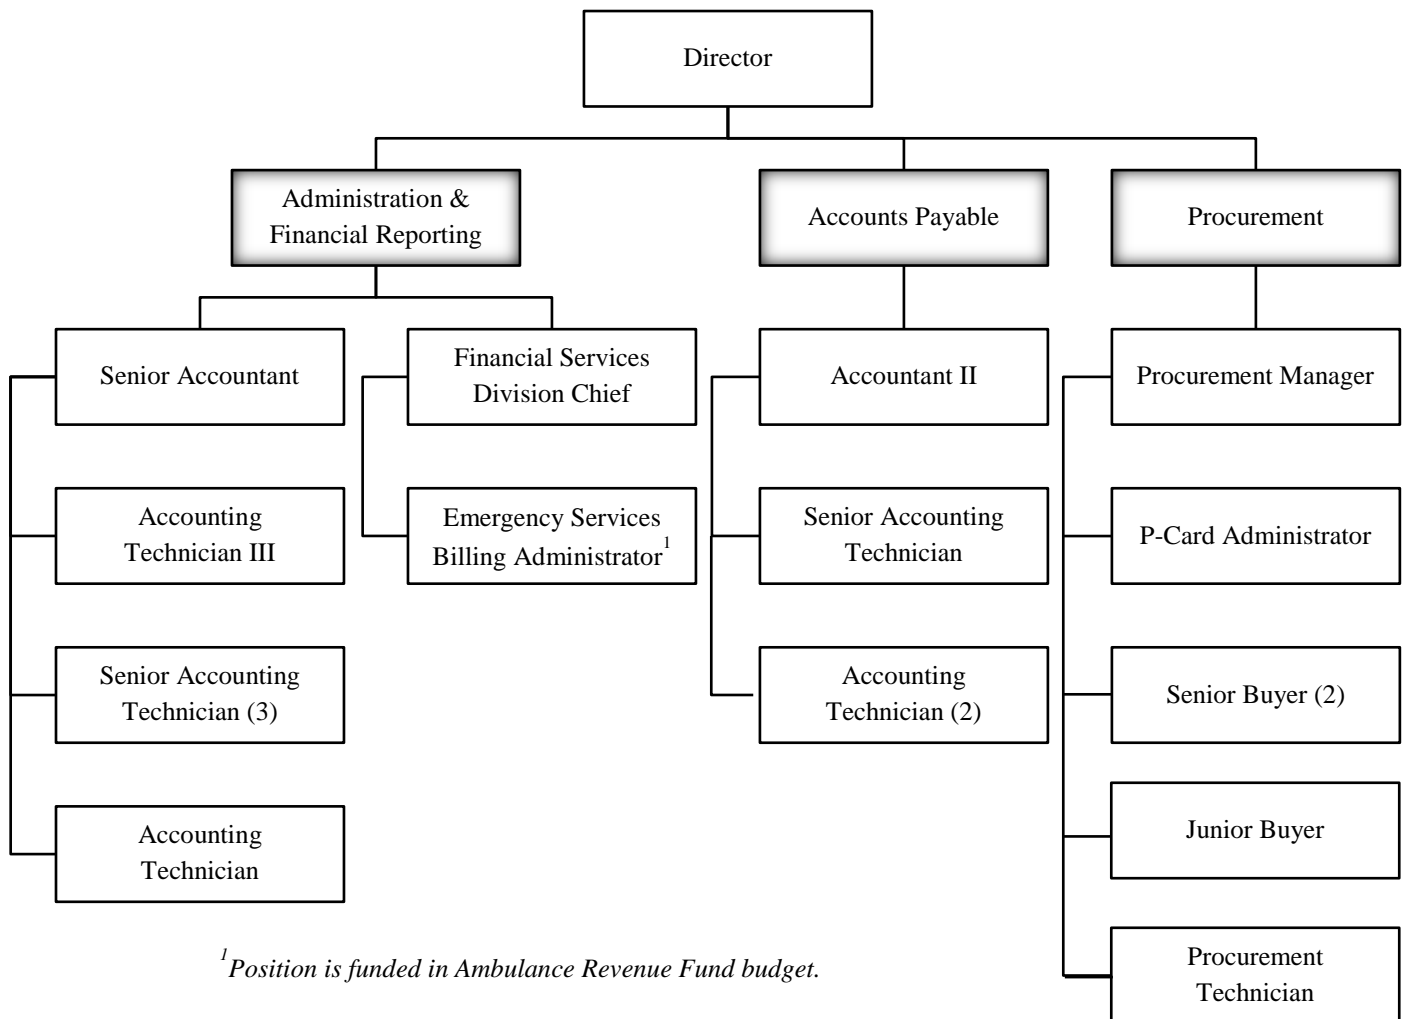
Director

Administration & Financial Reporting

Accounts Payable

Procurement

Senior Accountant

Financial Services Division Chief

Accountant II

Procurement Manager

Accounting Technician III

Emergency Services Billing Administrator$^{1}$

Senior Accounting Technician

P-Card Administrator

Senior Accounting Technician (3)

Accounting Technician (2)

Senior Buyer (2)

Accounting Technician

Junior Buyer

$^{1}$Position is funded in Ambulance Revenue Fund budget.

Procurement Technician